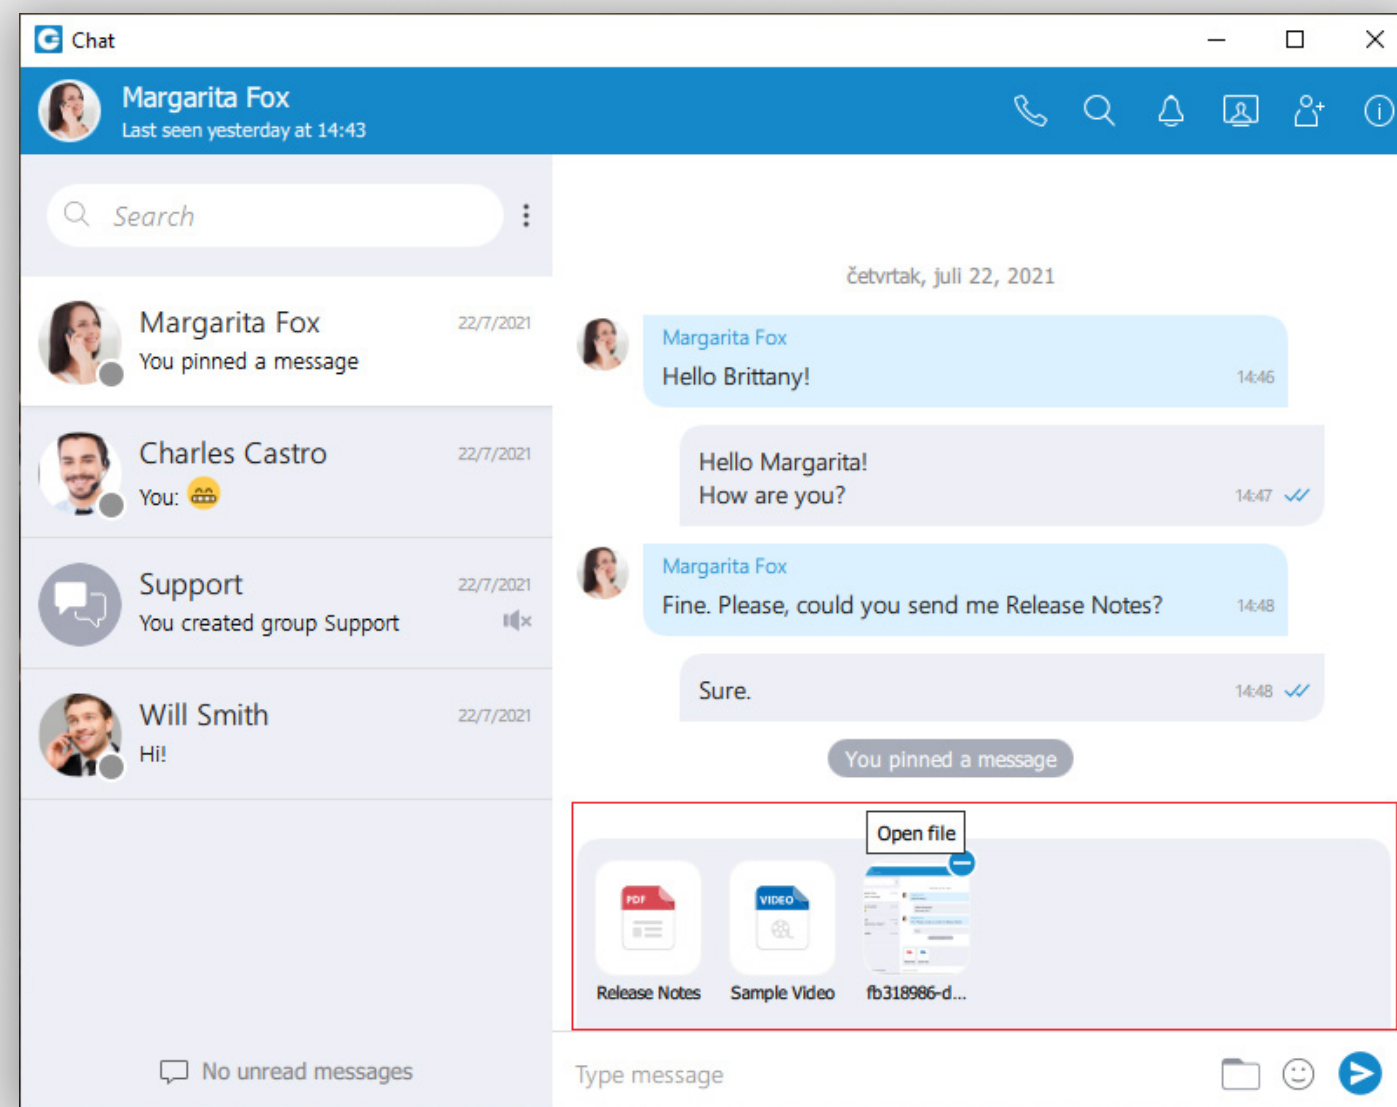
Chat

Margarita Fox
Last seen yesterday at 14:43

Search

Margarita Fox 22/7/2021
You pinned a message

Charles Castro 22/7/2021
You:

Support 22/7/2021
You created group Support

Will Smith 22/7/2021
Hi!

No unread messages

četvrtak, juli 22, 2021

Margarita Fox
Hello Brittany! 14:46

Hello Margarita!
How are you? 14:47

Margarita Fox
Fine. Please, could you send me Release Notes? 14:48

Sure. 14:48

You pinned a message

Open file

PDF
Release Notes

VIDEO
Sample Video

fb318986-d...

Type message